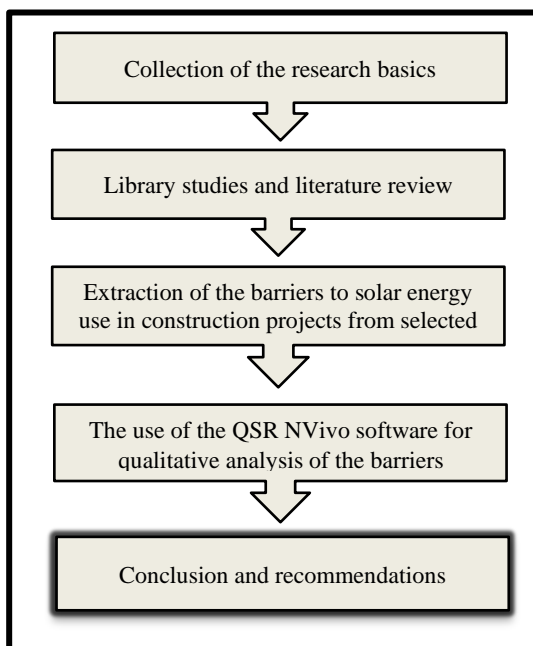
Collection of the research basics

Library studies and literature review

Extraction of the barriers to solar energy use in construction projects from selected

The use of the QSR NVivo software for qualitative analysis of the barriers

Conclusion and recommendations